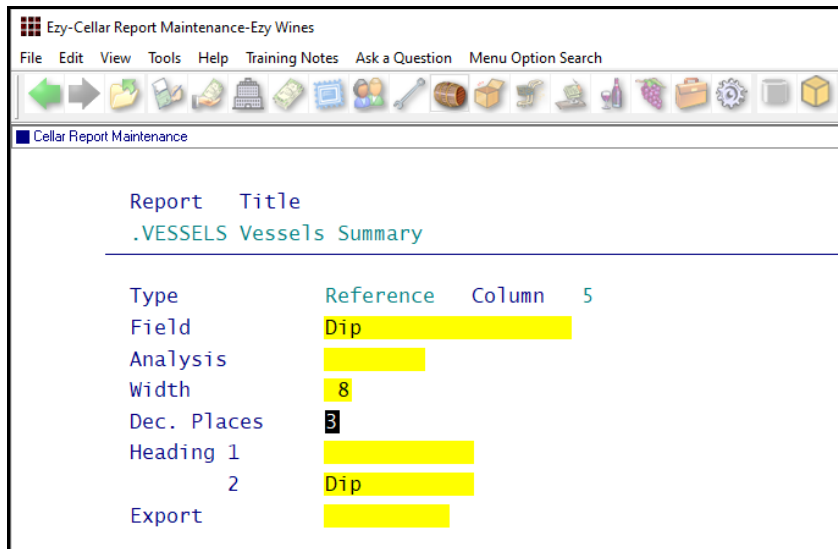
Ezy-Cellar Report Maintenance-Ezy Wines

File Edit View Tools Help Training Notes Ask a Question Menu Option Search

Cellar Report Maintenance

Report Title
.VESSELS Vessels Summary

Type Reference Column 5
Field Dip
Analysis
Width 8
Dec. Places 3
Heading 1
2 Dip
Export